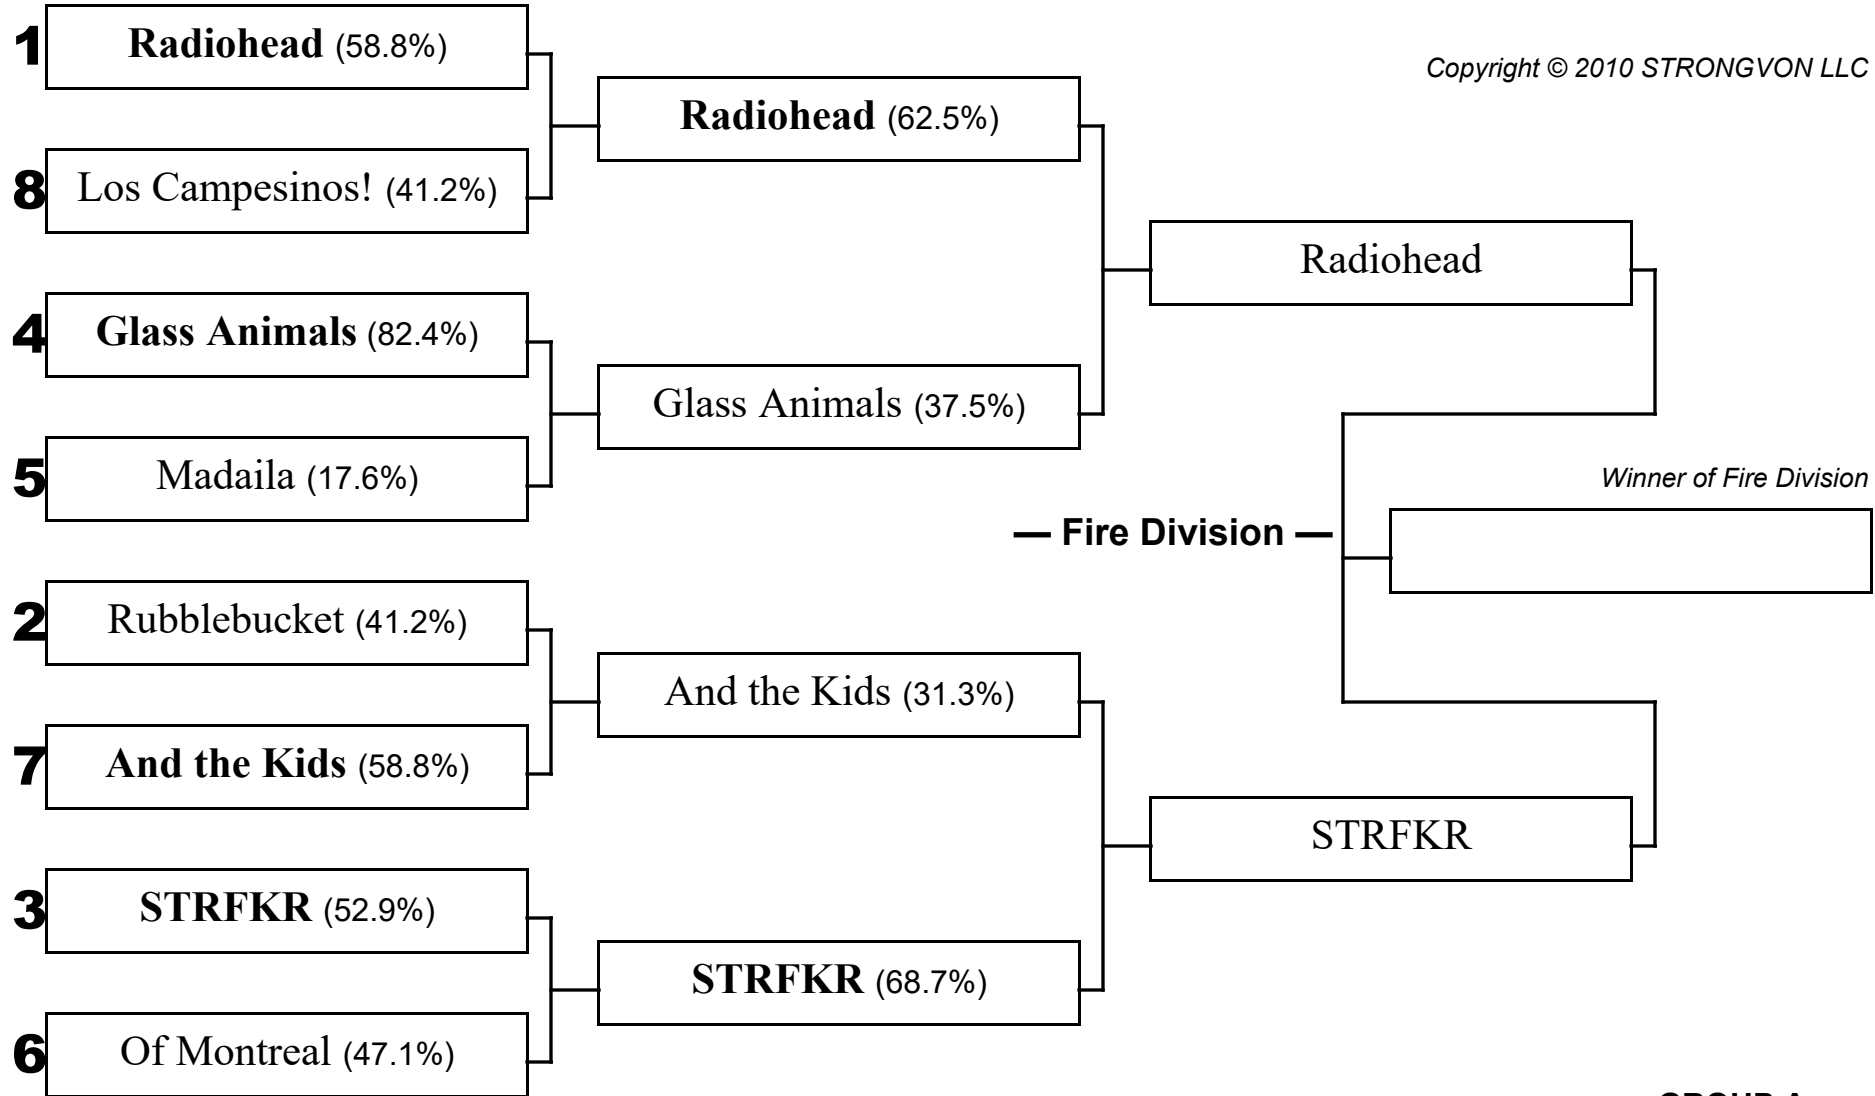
1 **Radiohead** (58.8%)

8 Los Campesinos! (41.2%)

4 **Glass Animals** (82.4%)

5 Madaila (17.6%)

2 Rubblebucket (41.2%)

7 **And the Kids** (58.8%)

3 **STRFKR** (52.9%)

6 Of Montreal (47.1%)

**Radiohead** (62.5%)

Glass Animals (37.5%)

And the Kids (31.3%)

**STRFKR** (68.7%)

Radiohead

STRFKR

Copyright © 2010 STRONGVON LLC

— Fire Division —

Winner of Fire Division

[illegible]